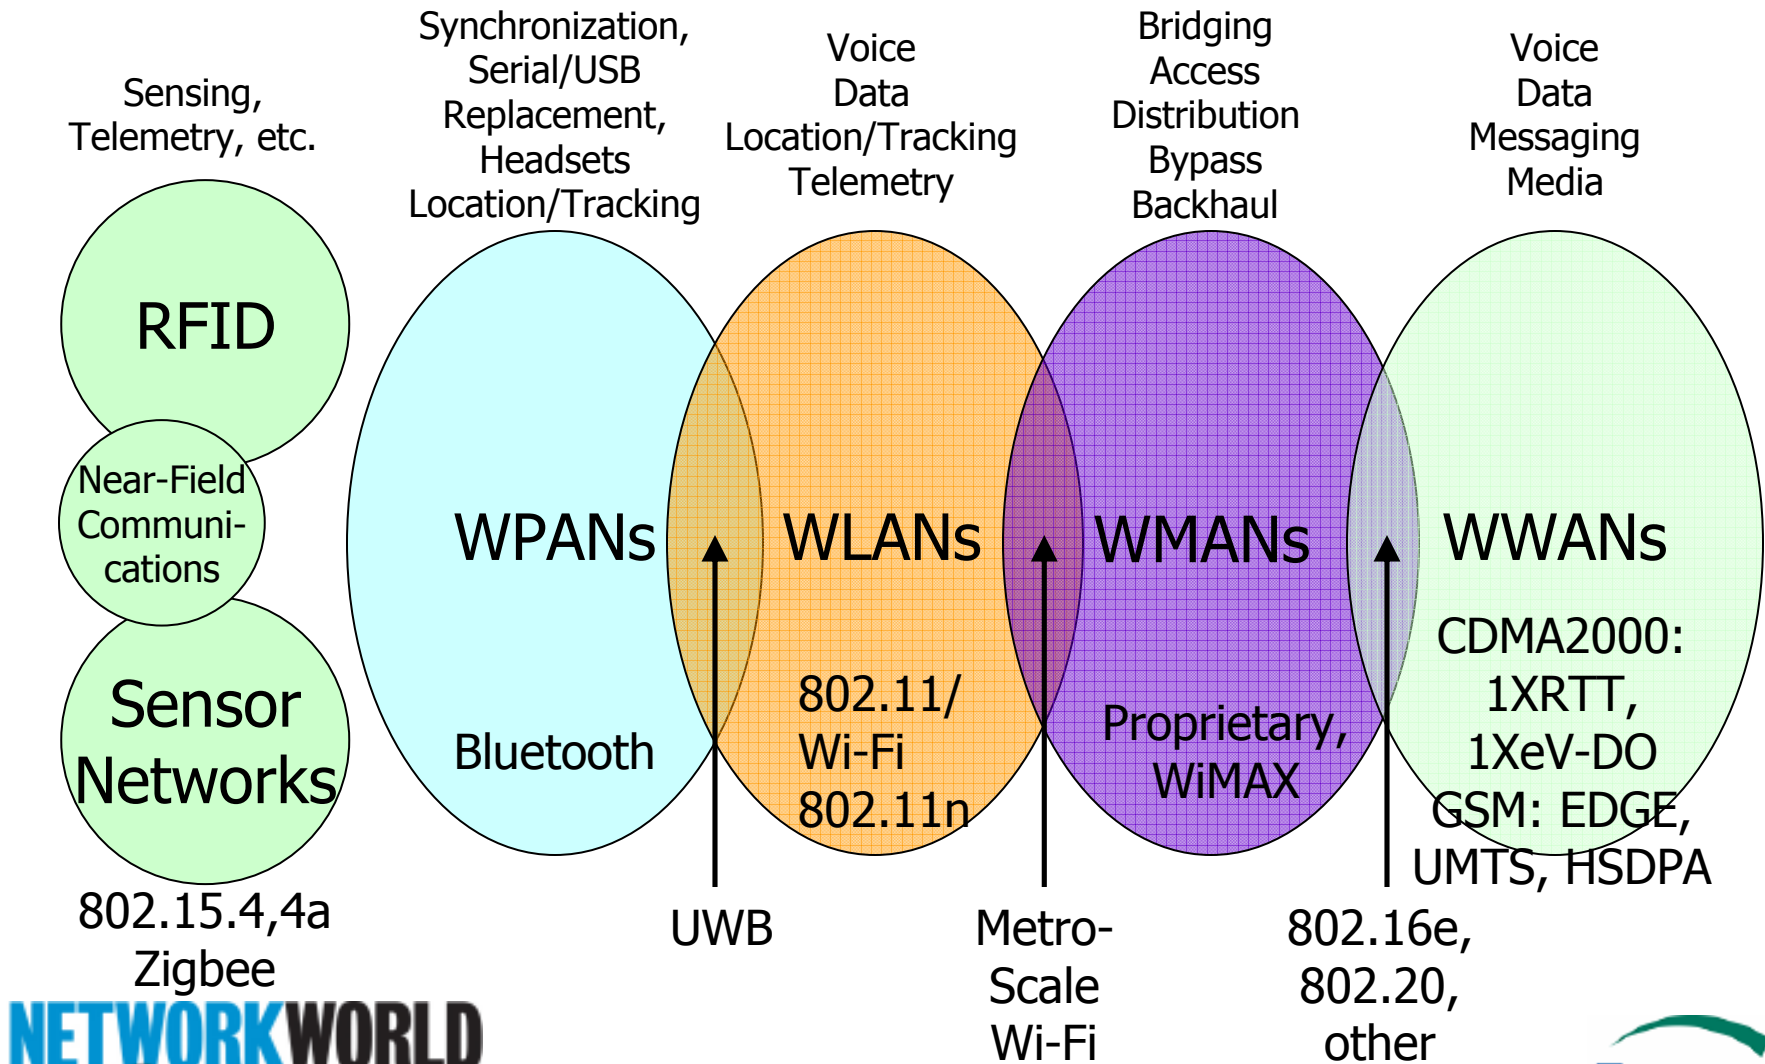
Sensing, Telemetry, etc.

Synchronization, Serial/USB Replacement, Headsets Location/Tracking

Voice Data Location/Tracking Telemetry

Bridging Access Distribution Bypass Backhaul

Voice Data Messaging Media

RFID

Near-Field Communi-cations

Sensor Networks

802.15.4,4a Zigbee

WPANs

Bluetooth

WLANs

802.11/ Wi-Fi 802.11n

WMANs

Proprietary, WiMAX

WWANs

CDMA2000: 1XRTT, 1XeV-DO GSM: EDGE, UMTS, HSDPA

UWB

Metro-Scale Wi-Fi

802.16e, 802.20, other

NETWORKWORLD